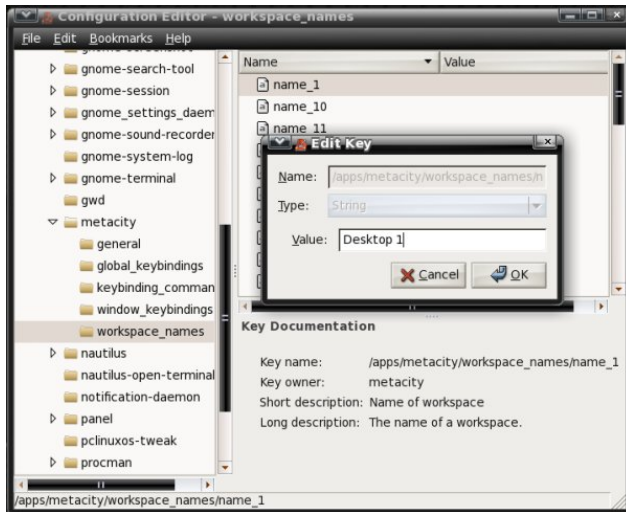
Configuration Editor - workspace_names

File Edit Bookmarks Help

gnome-search-tool
gnome-session
gnome_settings_daem
gnome-sound-recorder
gnome-system-log
gnome-terminal
gwd
metacity
general
global_keybindings
keybinding_comman
window_keybindings
workspace_names
nautilus
nautilus-open-terminal
notification-daemon
panel
pclinuxos-tweak
procman

| Name | Value |
|---|---|
| name_1 | |
| name_10 | |
| name_11 | |

Edit Key

Name: /apps/metacity/workspace_names/n

Type: String

Value: Desktop 1

Cancel OK

Key Documentation

Key name: /apps/metacity/workspace_names/name_1
Key owner: metacity
Short description: Name of workspace
Long description: The name of a workspace.

/apps/metacity/workspace_names/name_1